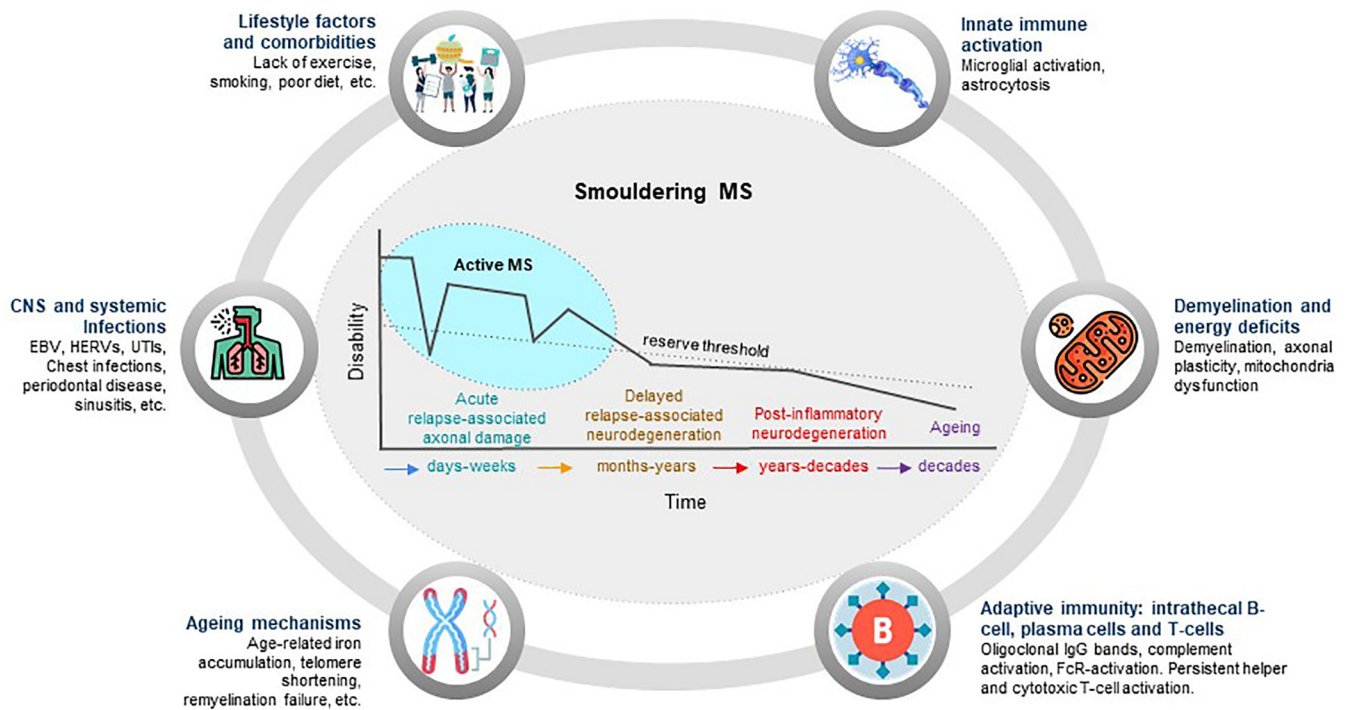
Lifestyle factors and comorbidities
Lack of exercise, smoking, poor diet, etc.

Innate immune activation
Microglial activation, astrocytosis

Smouldering MS

Active MS

reserve threshold

Disability

Acute relapse-associated axonal damage

Delayed relapse-associated neurodegeneration

Post-inflammatory neurodegeneration

Ageing

days-weeks

months-years

years-decades

decades

Time

CNS and systemic Infections
EBV, HERVs, UTIs, Chest infections, periodontal disease, sinusitis, etc.

Demyelination and energy deficits
Demyelination, axonal plasticity, mitochondria dysfunction

Ageing mechanisms
Age-related iron accumulation, telomere shortening, remyelination failure, etc.

B

Adaptive immunity: intrathecal B-cell, plasma cells and T-cells
Oligoclonal IgG bands, complement activation, FcR-activation. Persistent helper and cytotoxic T-cell activation.